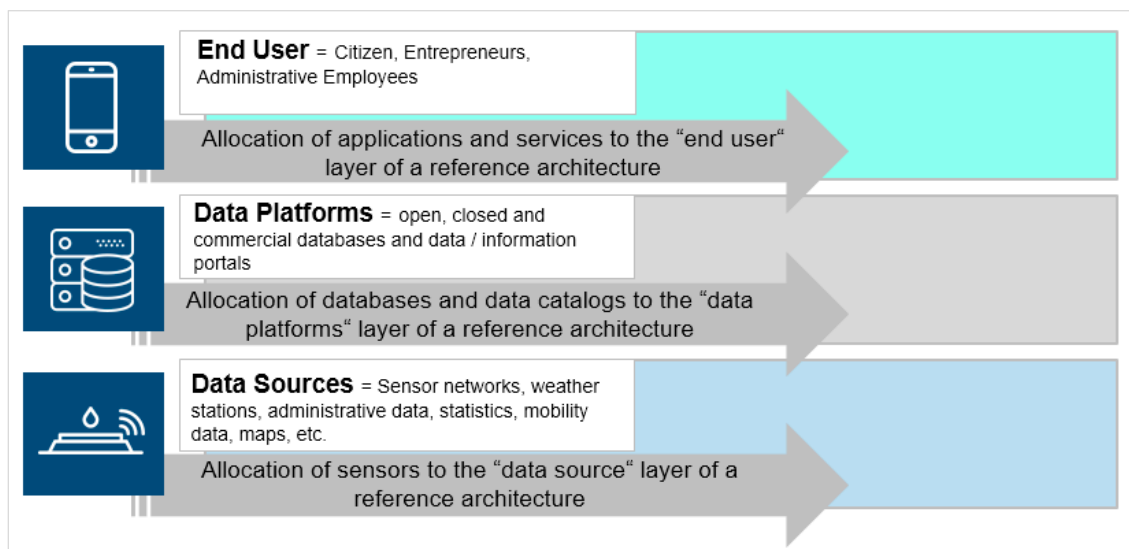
End User = Citizen, Entrepreneurs, Administrative Employees

Allocation of applications and services to the “end user“ layer of a reference architecture

Data Platforms = open, closed and commercial databases and data / information portals

Allocation of databases and data catalogs to the “data platforms“ layer of a reference architecture

Data Sources = Sensor networks, weather stations, administrative data, statistics, mobility data, maps, etc.

Allocation of sensors to the “data source“ layer of a reference architecture